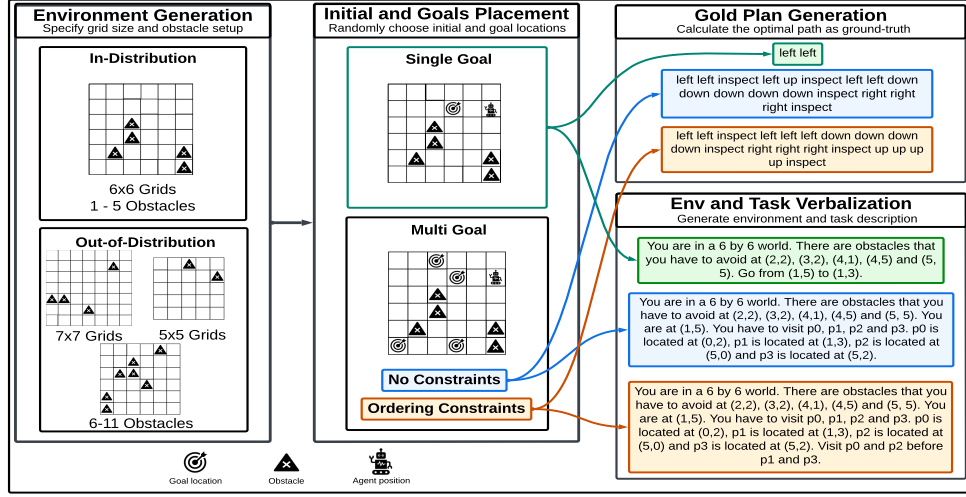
Environment Generation
Specify grid size and obstacle setup

In-Distribution

6x6 Grids
1 - 5 Obstacles

Out-of-Distribution

7x7 Grids

5x5 Grids

6-11 Obstacles

Initial and Goals Placement
Randomly choose initial and goal locations

Single Goal

Multi Goal

No Constraints

Ordering Constraints

Gold Plan Generation
Calculate the optimal path as ground-truth

left left

left left inspect left up inspect left left down down down down down inspect right right right right inspect

left left inspect left left left down down down down inspect right right inspect up up up up inspect

Env and Task Verbalization
Generate environment and task description

You are in a 6 by 6 world. There are obstacles that you have to avoid at (2,2), (3,2), (4,1), (4,5) and (5, 5). Go from (1,5) to (1,3).

You are in a 6 by 6 world. There are obstacles that you have to avoid at (2,2), (3,2), (4,1), (4,5) and (5, 5). You are at (1,5). You have to visit p0, p1, p2 and p3. p0 is located at (0,2), p1 is located at (1,3), p2 is located at (5,0) and p3 is located at (5,2).

You are in a 6 by 6 world. There are obstacles that you have to avoid at (2,2), (3,2), (4,1), (4,5) and (5, 5). You are at (1,5). You have to visit p0, p1, p2 and p3. p0 is located at (0,2), p1 is located at (1,3), p2 is located at (5,0) and p3 is located at (5,2). Visit p0 and p2 before p1 and p3.

Goal location
Obstacle
Agent position